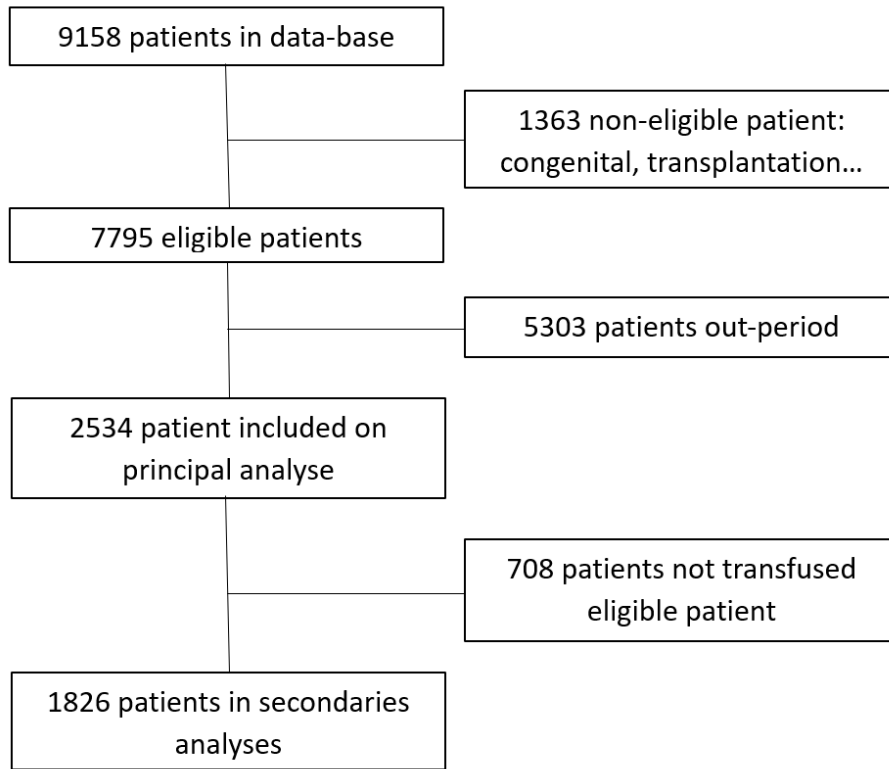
9158 patients in data-base

1363 non-eligible patient: congenital, transplantation…

7795 eligible patients

5303 patients out-period

2534 patient included on principal analyse

708 patients not transfused eligible patient

1826 patients in secondaries analyses